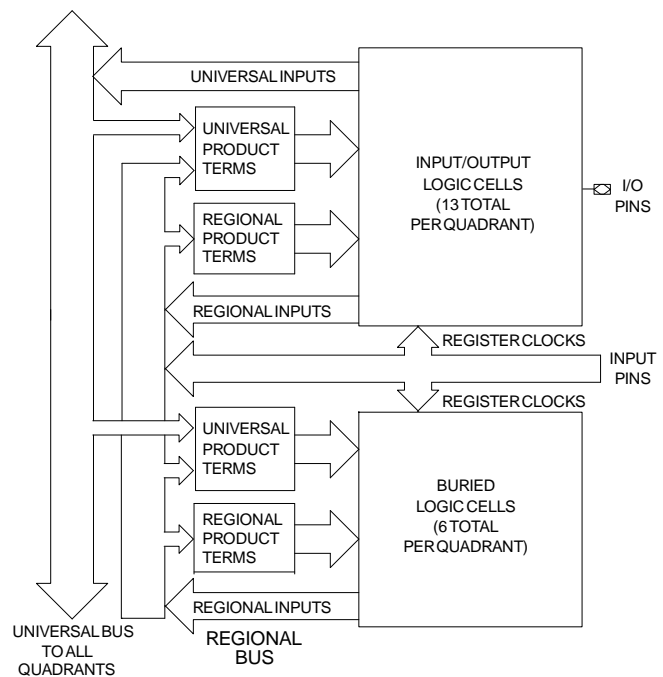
UNIVERSAL INPUTS

UNIVERSAL PRODUCT TERMS

INPUT/OUTPUT LOGIC CELLS (13 TOTAL PER QUADRANT)

I/O PINS

REGIONAL PRODUCT TERMS

REGIONAL INPUTS

REGISTER CLOCKS

INPUT PINS

REGISTER CLOCKS

UNIVERSAL PRODUCT TERMS

BURIED LOGIC CELLS (6 TOTAL PER QUADRANT)

REGIONAL PRODUCT TERMS

REGIONAL INPUTS

UNIVERSAL BUS TO ALL QUADRANTS

REGIONAL BUS